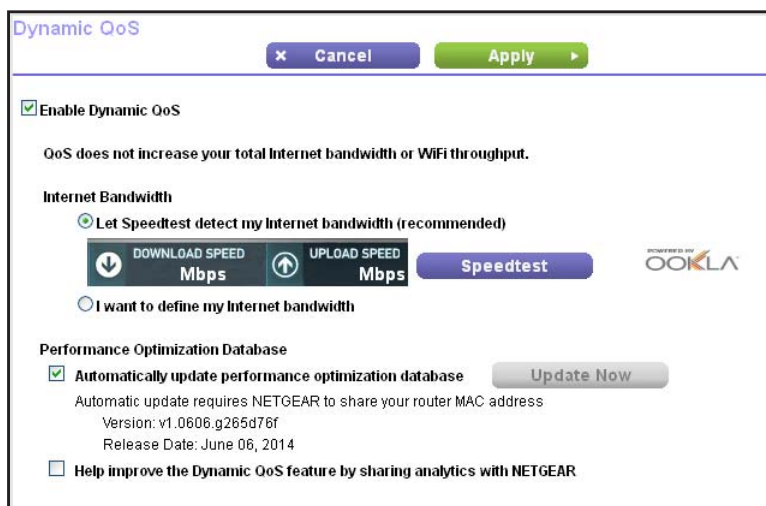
Dynamic QoS

× Cancel

Apply ►

Enable Dynamic QoS

QoS does not increase your total Internet bandwidth or WiFi throughput.

Internet Bandwidth

Let Speedtest detect my Internet bandwidth (recommended)

DOWNLOAD SPEED Mbps

UPLOAD SPEED Mbps

Speedtest

POWERED BY OOKLA

I want to define my Internet bandwidth

Performance Optimization Database

Automatically update performance optimization database

Update Now

Automatic update requires NETGEAR to share your router MAC address

Version: v1.0606.g265d76f

Release Date: June 06, 2014

Help improve the Dynamic QoS feature by sharing analytics with NETGEAR